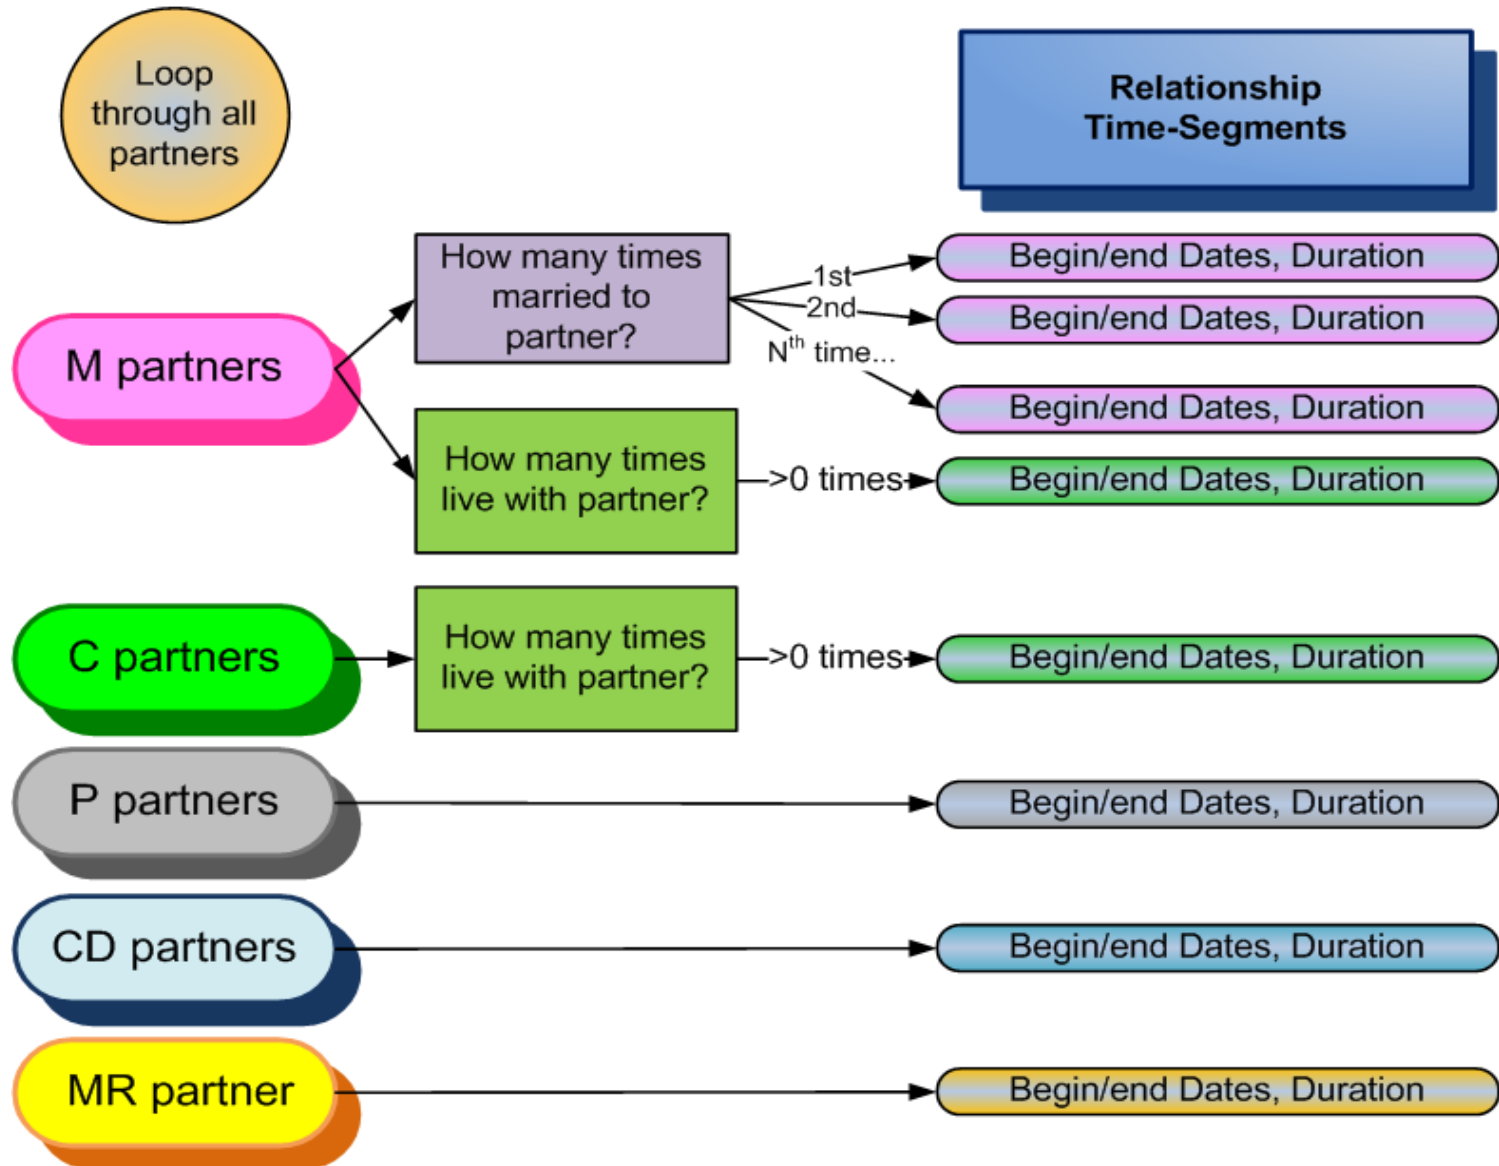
Loop through all partners

Relationship Time-Segments

M partners

How many times married to partner?

1st

2nd

N$^{th}$ time...

Begin/end Dates, Duration

Begin/end Dates, Duration

Begin/end Dates, Duration

How many times live with partner?

>0 times

Begin/end Dates, Duration

C partners

How many times live with partner?

>0 times

Begin/end Dates, Duration

P partners

Begin/end Dates, Duration

CD partners

Begin/end Dates, Duration

MR partner

Begin/end Dates, Duration